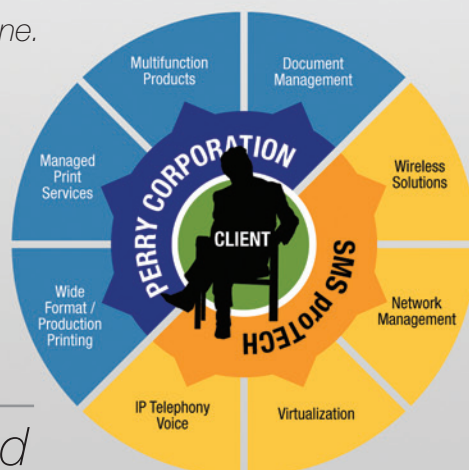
ne.

Multifunction Products

Document Management

Managed Print Services

PERRY CORPORATION

CLIENT

Wireless Solutions

SMS proTECH

Wide Format / Production Printing

Network Management

IP Telephony Voice

Virtualization

d